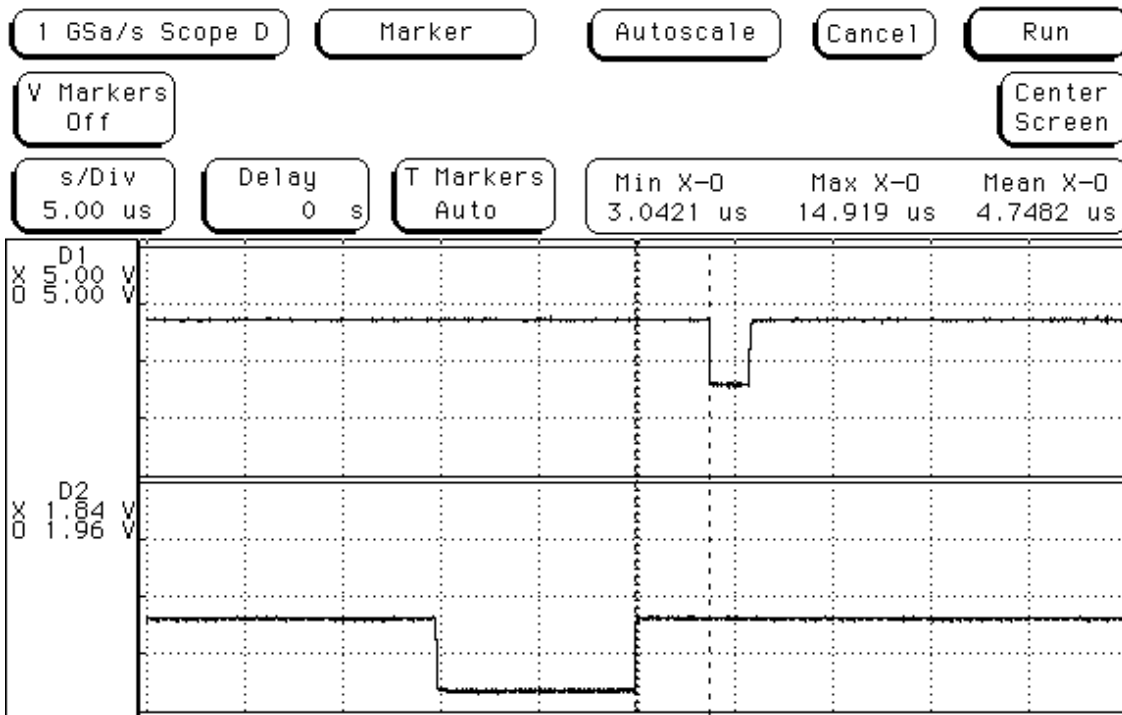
1 GSa/s Scope D

Marker

Autoscale

Cancel

Run

V Markers Off

Center Screen

s/Div 5.00 us

Delay 0 s

T Markers Auto

| Min X-O | Max X-O | Mean X-O |
|---|---|---|
| 3.0421 us | 14.919 us | 4.7482 us |

D1
X 5.00 V
O 5.00 V

D2
X 1.84 V
O 1.96 V